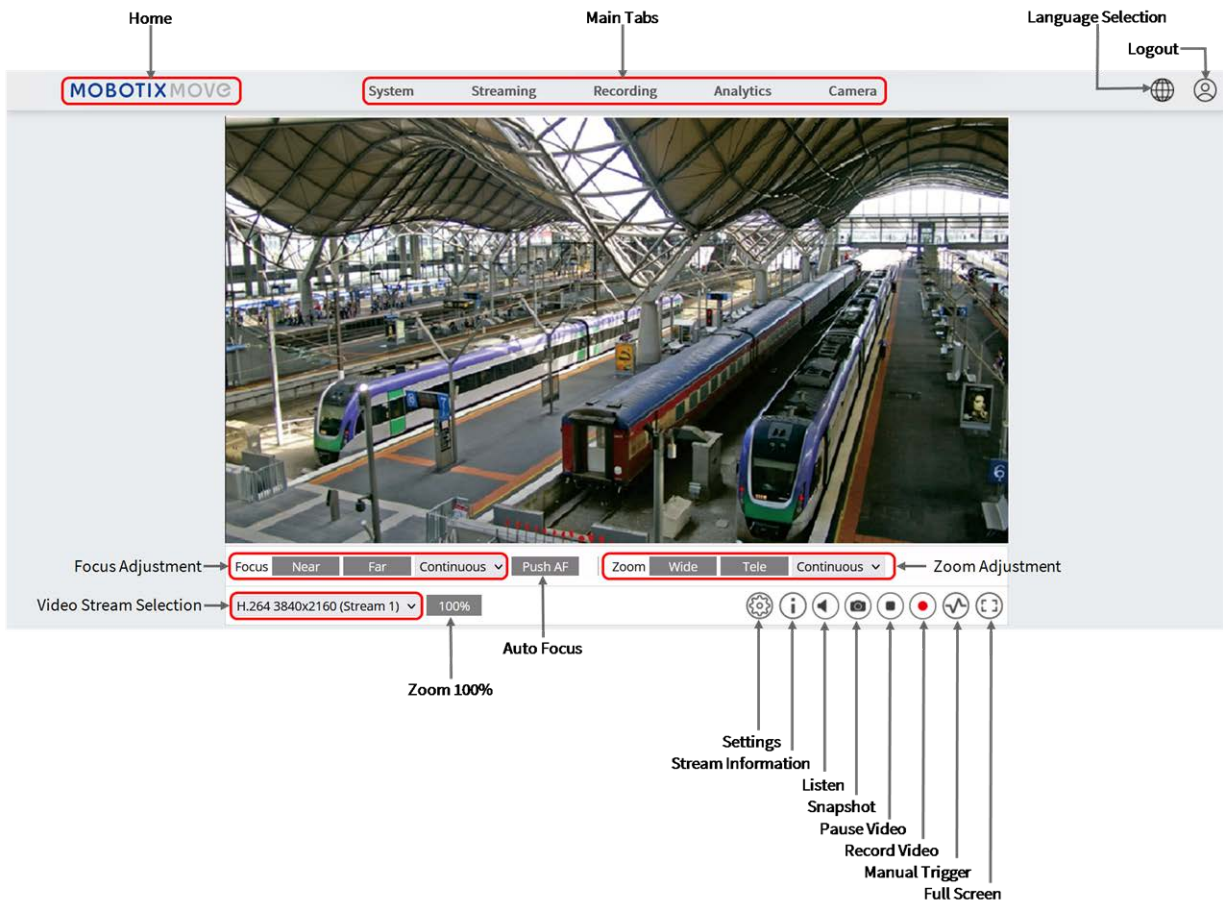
Home
Main Tabs
Language Selection
Logout

MOBOTIX MOVE
System Streaming Recording Analytics Camera

Focus Adjustment
Focus Near Far Continuous Push AF
Zoom Wide Tele Continuous
Zoom Adjustment
Video Stream Selection
H.264 3840x2160 (Stream 1) 100%

Auto Focus
Zoom 100%

Settings
Stream Information
Listen
Snapshot
Pause Video
Record Video
Manual Trigger
Full Screen